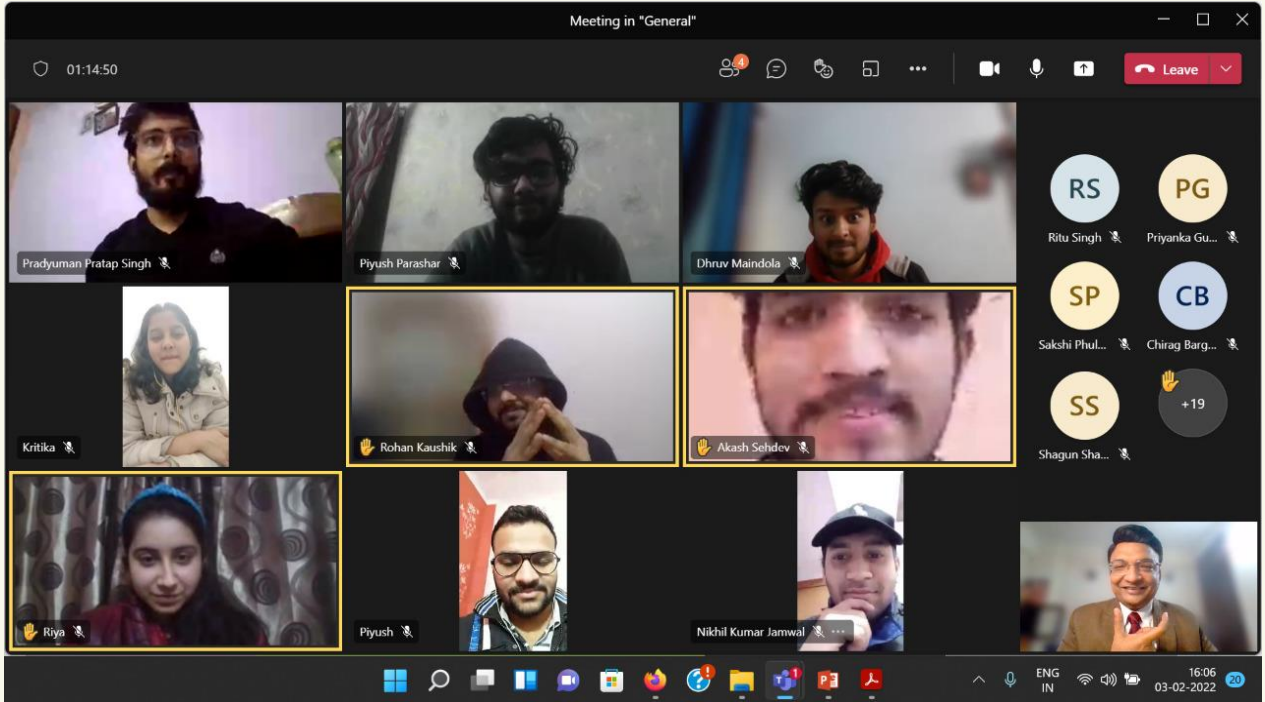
Meeting in "General"

01:14:50

4

Leave

Pradyuman Pratap Singh

Piyush Parashar

Dhruv Maindola

RS
Ritu Singh

PG
Priyanka Gu...

Kritika

Rohan Kaushik

Akash Sehdev

SP
Sakshi Phul...

CB
Chirag Barg...

SS
Shagun Sha...

+19

Riya

Piyush

Nikhil Kumar Jamwal

ENG
IN

16:06
03-02-2022

20